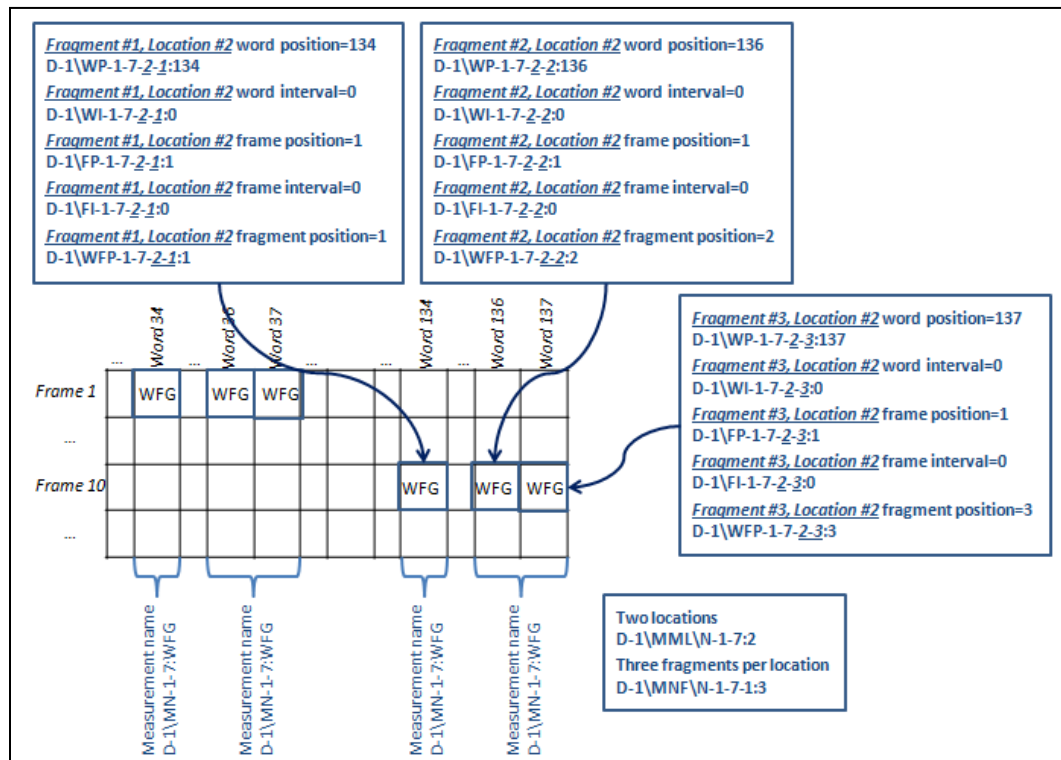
Fragment #1, Location #2 word position=134
D-1\WP-1-7-2-1:134
Fragment #1, Location #2 word interval=0
D-1\WI-1-7-2-1:0
Fragment #1, Location #2 frame position=1
D-1\FP-1-7-2-1:1
Fragment #1, Location #2 frame interval=0
D-1\FI-1-7-2-1:0
Fragment #1, Location #2 fragment position=1
D-1\WFP-1-7-2-1:1

Fragment #2, Location #2 word position=136
D-1\WP-1-7-2-2:136
Fragment #2, Location #2 word interval=0
D-1\WI-1-7-2-2:0
Fragment #2, Location #2 frame position=1
D-1\FP-1-7-2-2:1
Fragment #2, Location #2 frame interval=0
D-1\FI-1-7-2-2:0
Fragment #2, Location #2 fragment position=2
D-1\WFP-1-7-2-2:2

... Word 34 ... Word 36 Word 37 ... ... Word 134 ... Word 136 Word 137

Frame 1 WFG WFG WFG
...
Frame 10 WFG WFG WFG
...

Fragment #3, Location #2 word position=137
D-1\WP-1-7-2-3:137
Fragment #3, Location #2 word interval=0
D-1\WI-1-7-2-3:0
Fragment #3, Location #2 frame position=1
D-1\FP-1-7-2-3:1
Fragment #3, Location #2 frame interval=0
D-1\FI-1-7-2-3:0
Fragment #3, Location #2 fragment position=3
D-1\WFP-1-7-2-3:3

Measurement name D-1\MN-1-7:WFG
Measurement name D-1\MN-1-7:WFG
Measurement name D-1\MN-1-7:WFG
Measurement name D-1\MN-1-7:WFG

Two locations
D-1\MML\N-1-7:2
Three fragments per location
D-1\MNF\N-1-7-1:3